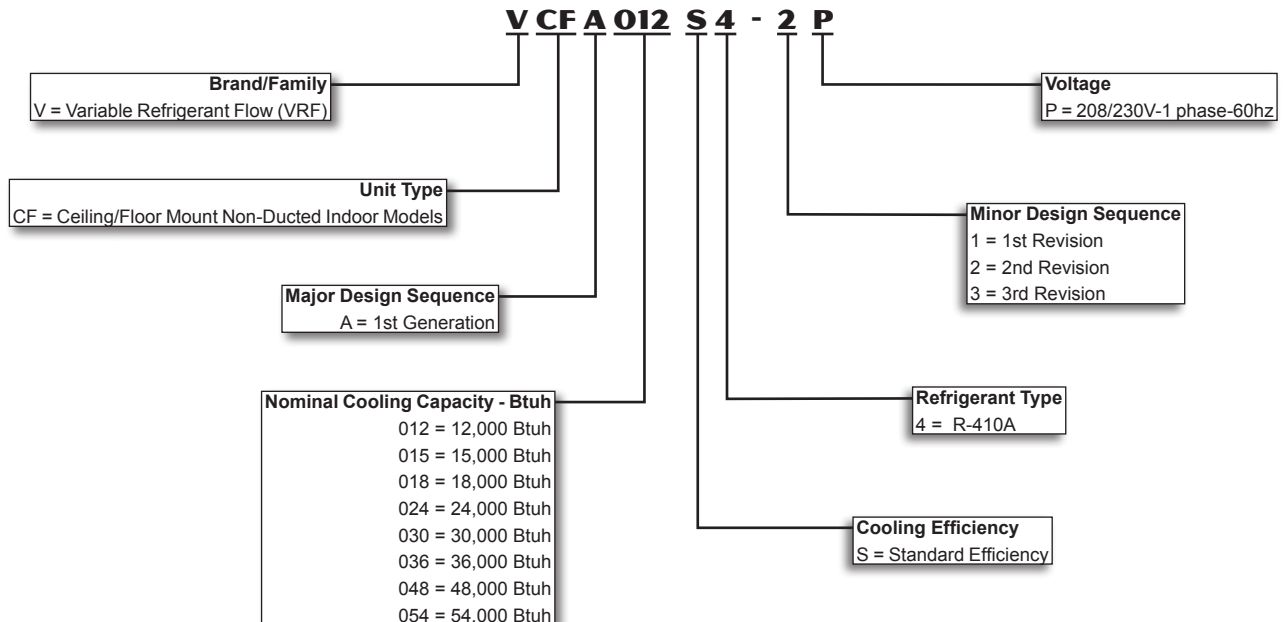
V CF A 012 S 4 - 2 P

Brand/Family
V = Variable Refrigerant Flow (VRF)

Unit Type
CF = Ceiling/Floor Mount Non-Ducted Indoor Models

Major Design Sequence
A = 1st Generation

Nominal Cooling Capacity - Btuh
012 = 12,000 Btuh
015 = 15,000 Btuh
018 = 18,000 Btuh
024 = 24,000 Btuh
030 = 30,000 Btuh
036 = 36,000 Btuh
048 = 48,000 Btuh
054 = 54,000 Btuh

Voltage
P = 208/230V-1 phase-60hz

Minor Design Sequence
1 = 1st Revision
2 = 2nd Revision
3 = 3rd Revision

Refrigerant Type
4 = R-410A

Cooling Efficiency
S = Standard Efficiency